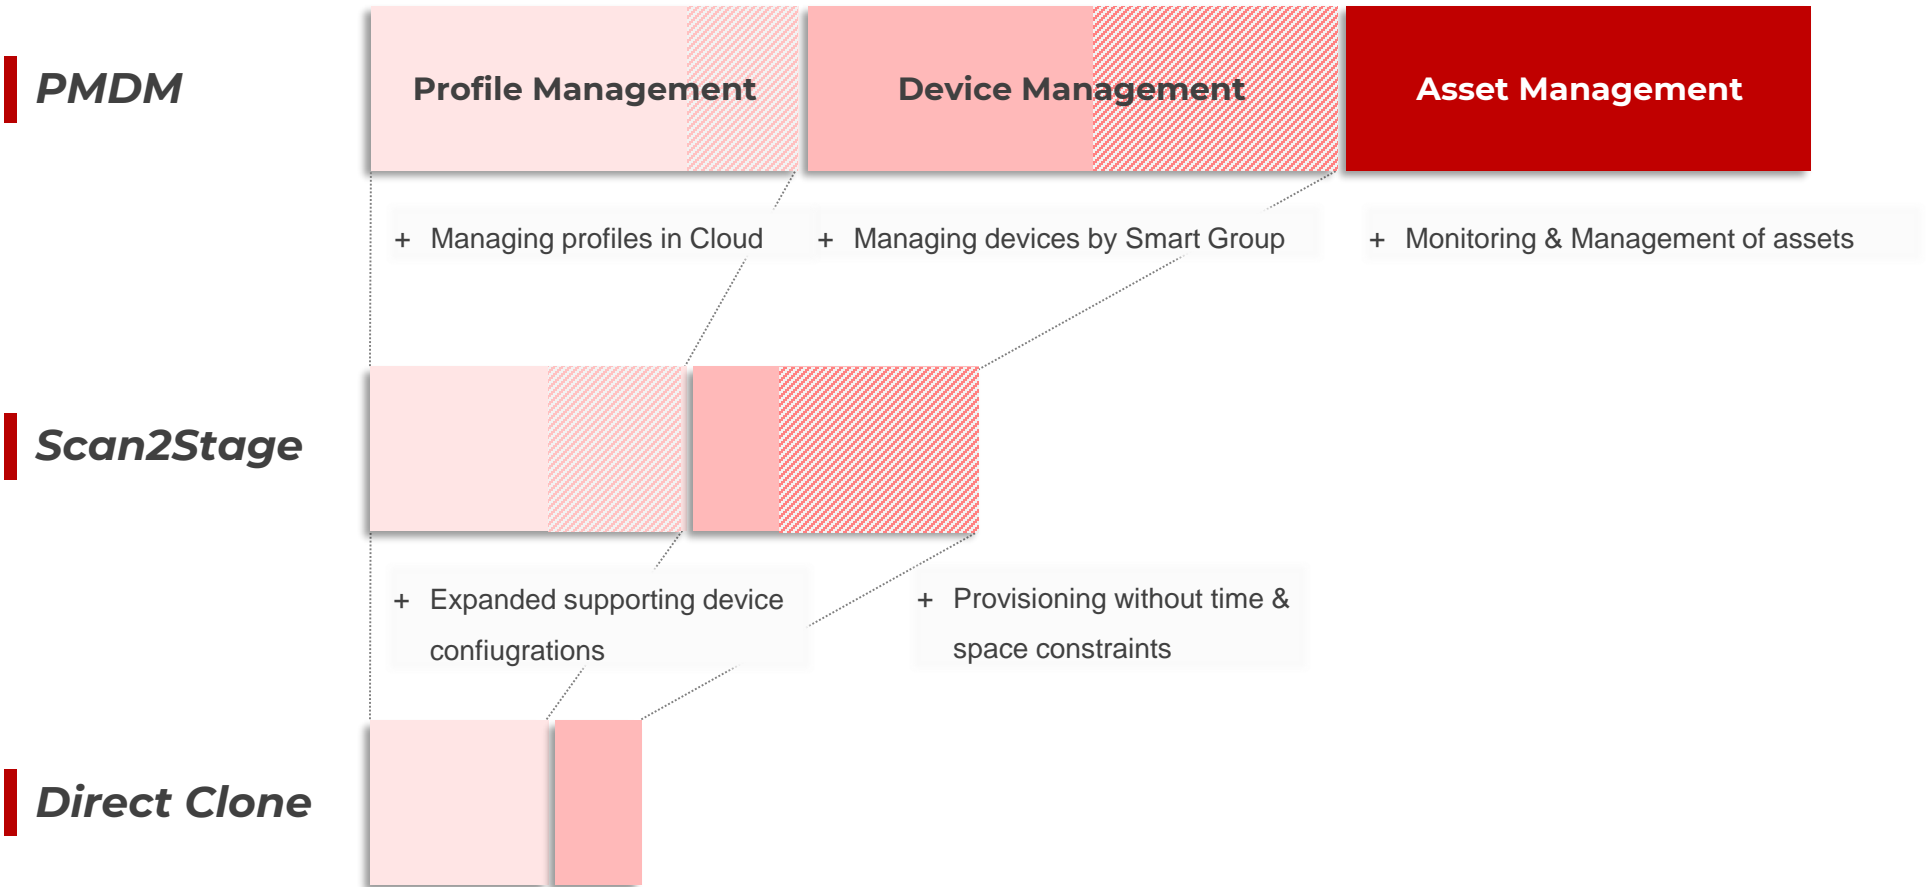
PMDM

Profile Management

Device Management

Asset Management

+ Managing profiles in Cloud

+ Managing devices by Smart Group

+ Monitoring & Management of assets

Scan2Stage

+ Expanded supporting device confiugrations

+ Provisioning without time & space constraints

Direct Clone